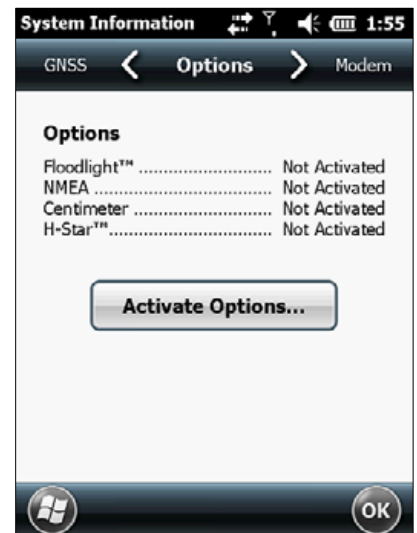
System Information 1:55

GNSS Options Modem

Options

Floodlight™ ............................ Not Activated
NMEA ..................................... Not Activated
Centimeter ............................. Not Activated
H-Star™.................................. Not Activated

Activate Options...

ok